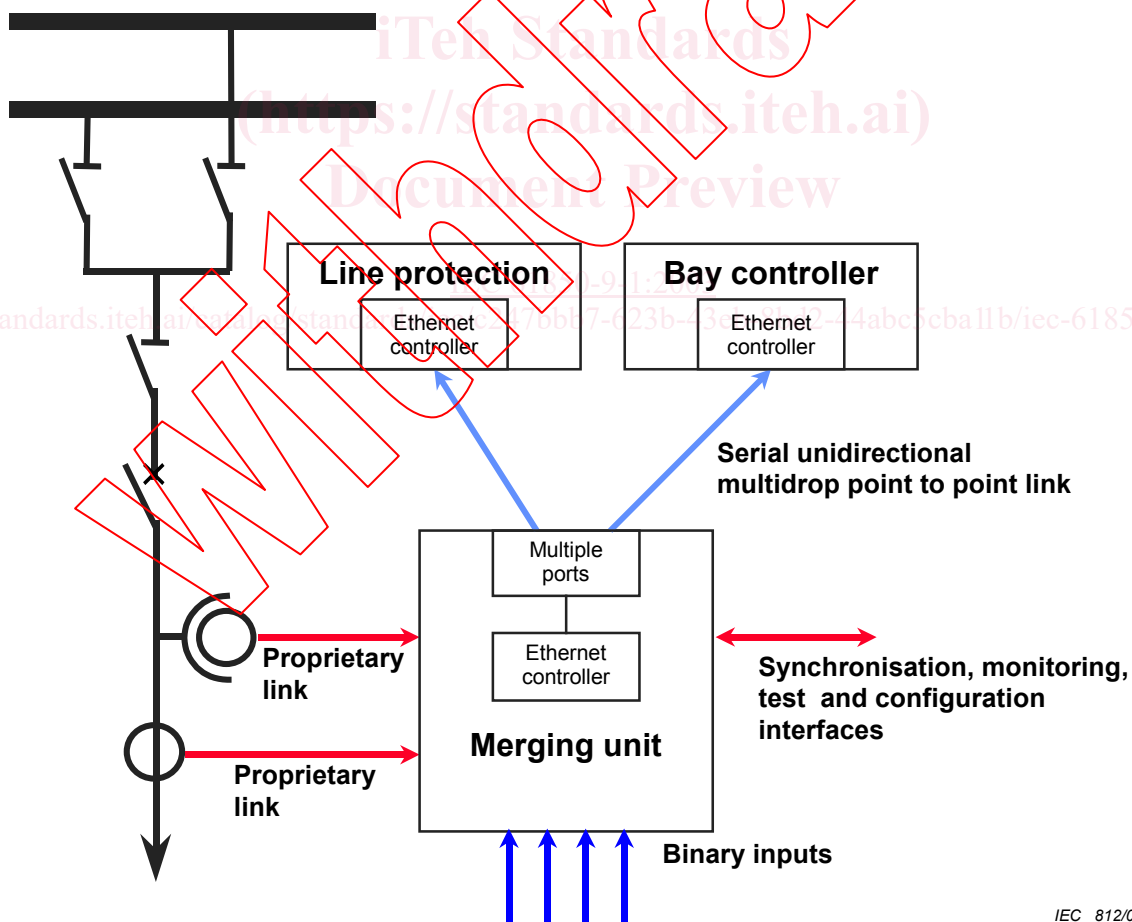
iTeh Standards
(https://standards.iteh.ai)
Document Preview

Withdrawn

Line protection
Ethernet controller

Bay controller
Ethernet controller

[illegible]standards.iteh.ai/catalog/standards/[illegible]c2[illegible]76bb7-623b-43e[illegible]-44abc5cba11b/iec-6185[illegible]

Serial unidirectional multidrop point to point link

Multiple ports

Ethernet controller

Merging unit

Proprietary link

Proprietary link

Synchronisation, monitoring, test and configuration interfaces

Binary inputs

IEC 812/0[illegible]